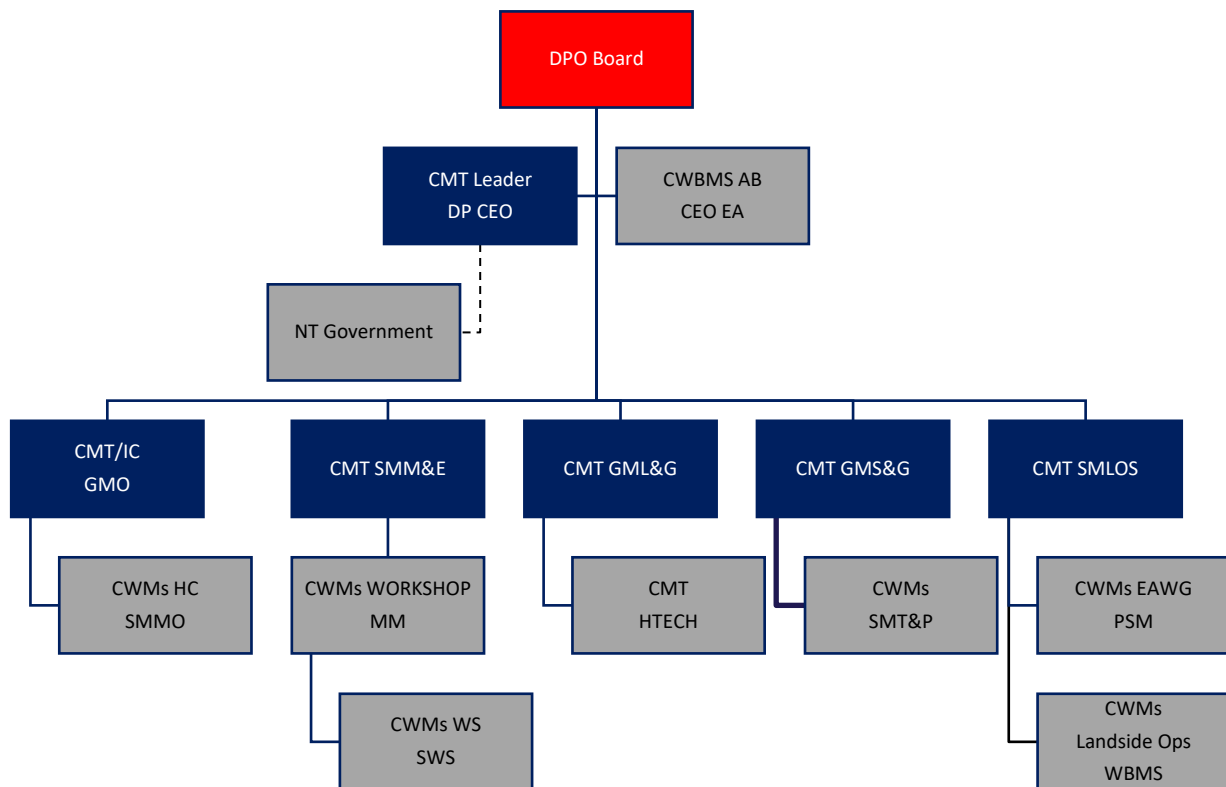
DPO Board

CMT Leader
DP CEO

CWBMS AB
CEO EA

NT Government

CMT/IC
GMO

CMT SMM&E

CMT GML&G

CMT GMS&G

CMT SMLOS

CWMs HC
SMMO

CWMs WORKSHOP
MM

CMT
HTECH

CWMs
SMT&P

CWMs EAWG
PSM

CWMs WS
SWS

CWMs
Landside Ops
WBMS